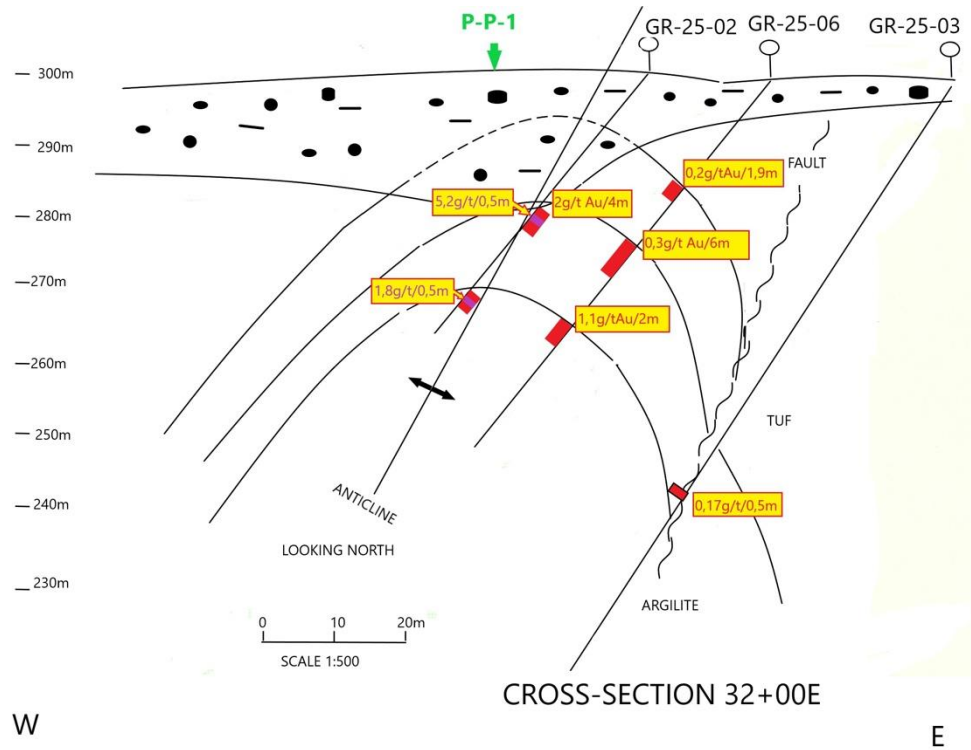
P-P-1

GR-25-02

GR-25-06

GR-25-03

300m

290m

280m

270m

260m

250m

240m

230m

FAULT

0,2g/tAu/1,9m

5,2g/t/0,5m

2g/t Au/4m

0,3g/t Au/6m

1,8g/t/0,5m

1,1g/tAu/2m

TUF

ANTICLINE

0,17g/t/0,5m

LOOKING NORTH

ARGILITE

0

10

20m

SCALE 1:500

CROSS-SECTION 32+00E

W

E